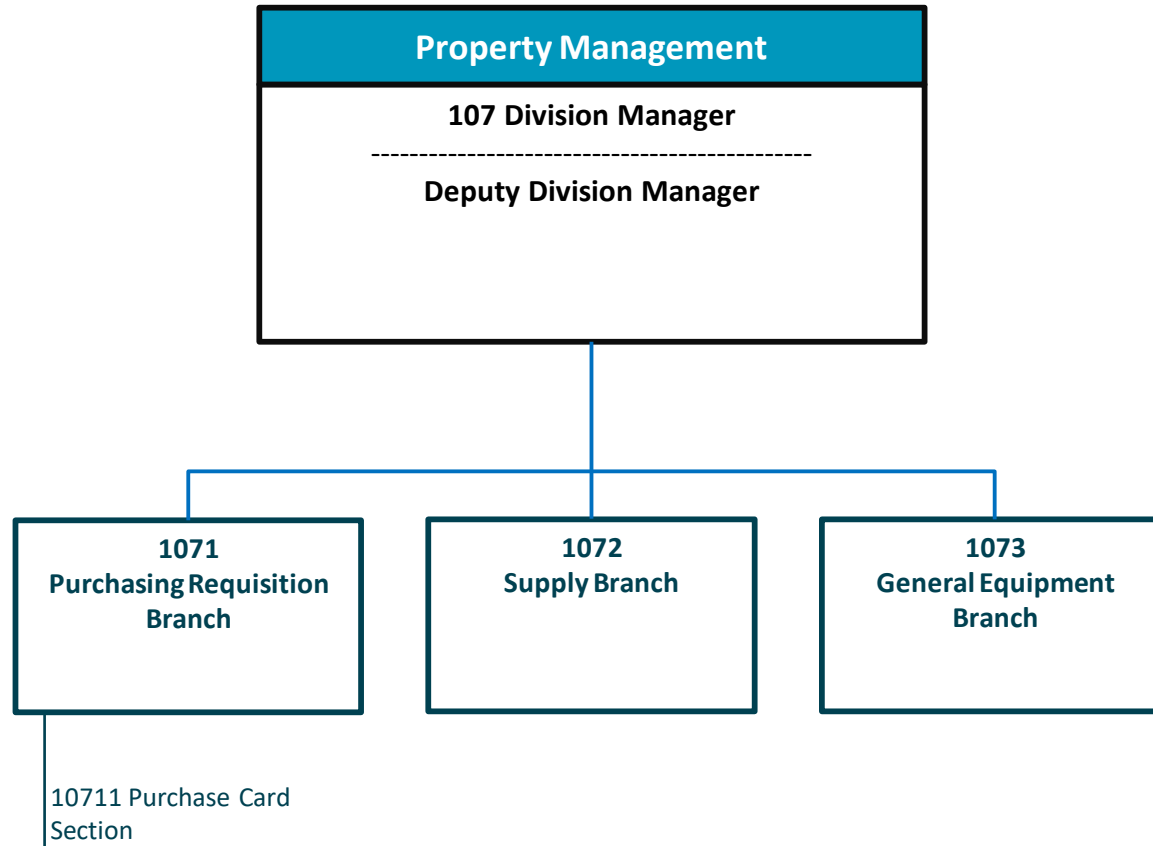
Property Management

107 Division Manager

--------------------------------------------

Deputy Division Manager

1071
Purchasing Requisition Branch

1072
Supply Branch

1073
General Equipment Branch

10711 Purchase Card Section